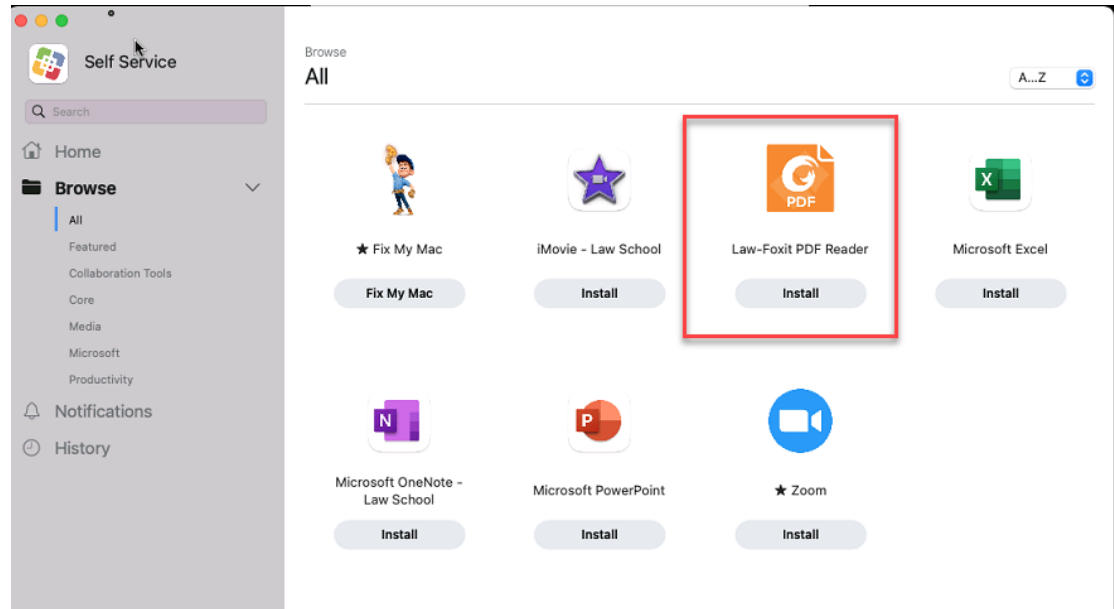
Self Service

Search

Home

Browse

All

Featured

Collaboration Tools

Core

Media

Microsoft

Productivity

Notifications

History

Browse

All

A...Z

★ Fix My Mac

Fix My Mac

iMovie - Law School

Install

PDF

Law-Foxit PDF Reader

Install

Microsoft Excel

Install

Microsoft OneNote - Law School

Install

Microsoft PowerPoint

Install

★ Zoom

Install